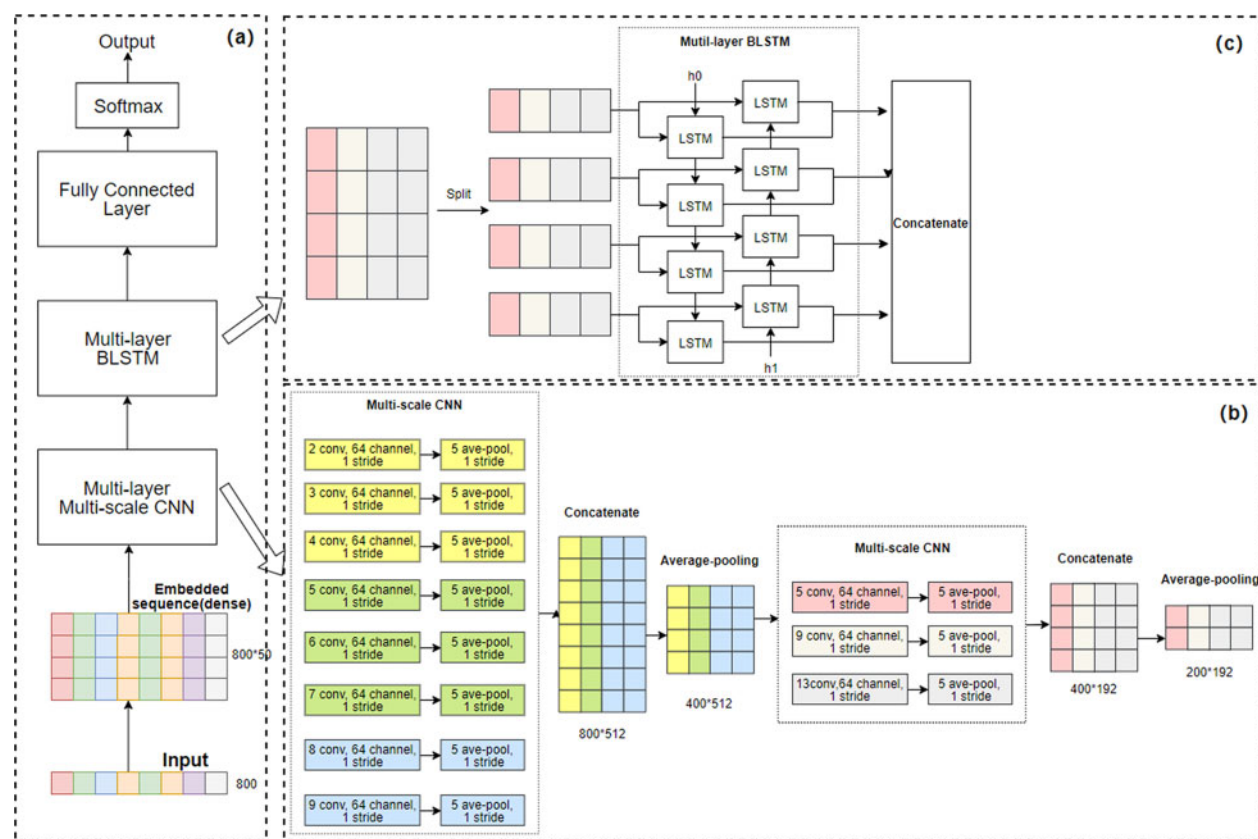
(a)

Output

Softmax

Fully Connected Layer

Multi-layer BLSTM

Multi-layer Multi-scale CNN

Embedded sequence(dense)

800*50

Input

800

(c)

Mutil-layer BLSTM

Split

h0

LSTM

LSTM

LSTM

LSTM

LSTM

LSTM

LSTM

LSTM

h1

Concatenate

(b)

Multi-scale CNN

2 conv, 64 channel, 1 stride

5 ave-pool, 1 stride

3 conv, 64 channel, 1 stride

5 ave-pool, 1 stride

4 conv, 64 channel, 1 stride

5 ave-pool, 1 stride

5 conv, 64 channel, 1 stride

5 ave-pool, 1 stride

6 conv, 64 channel, 1 stride

5 ave-pool, 1 stride

7 conv, 64 channel, 1 stride

5 ave-pool, 1 stride

8 conv, 64 channel, 1 stride

5 ave-pool, 1 stride

9 conv, 64 channel, 1 stride

5 ave-pool, 1 stride

Concatenate

800*512

Average-pooling

400*512

Multi-scale CNN

5 conv, 64 channel, 1 stride

5 ave-pool, 1 stride

9 conv, 64 channel, 1 stride

5 ave-pool, 1 stride

13conv,64 channel, 1 stride

5 ave-pool, 1 stride

Concatenate

400*192

Average-pooling

200*192